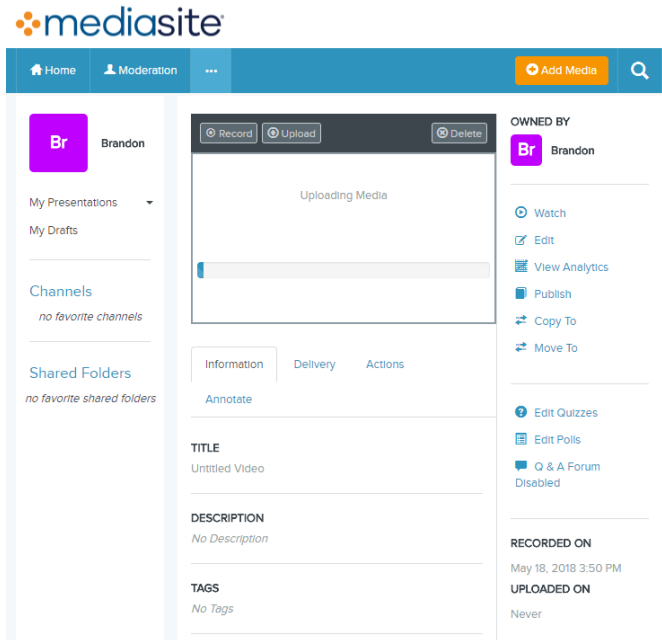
mediasite

Home
Moderation
...
Add Media

Br
Brandon

My Presentations
My Drafts

Channels
no favorite channels

Shared Folders
no favorite shared folders

Record
Upload
Delete

Uploading Media

Information
Delivery
Actions
Annotate

TITLE
Untitled Video

DESCRIPTION
No Description

TAGS
No Tags

OWNED BY
Br
Brandon

Watch
Edit
View Analytics
Publish
Copy To
Move To

Edit Quizzes
Edit Polls
Q & A Forum Disabled

RECORDED ON
May 18, 2018 3:50 PM
UPLOADED ON
Never